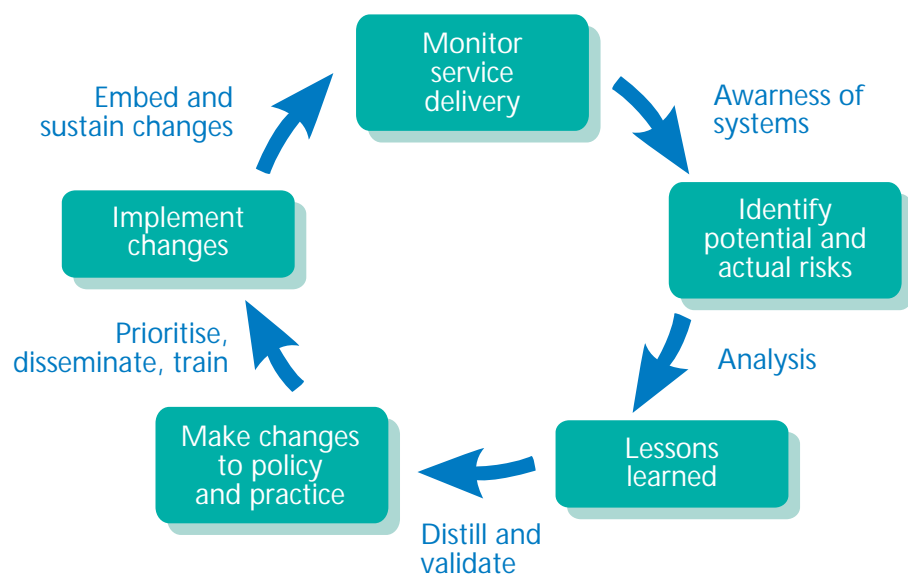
Monitor service delivery

Awarness of systems

Identify potential and actual risks

Analysis

Lessons learned

Distill and validate

Make changes to policy and practice

Prioritise, disseminate, train

Implement changes

Embed and sustain changes